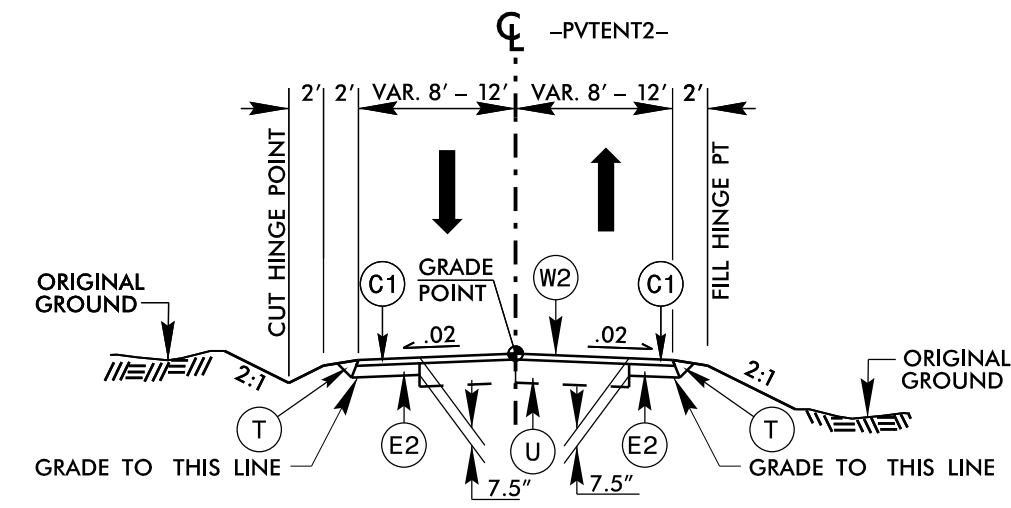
℄ -PVTENT2-

2' 2' VAR. 8' – 12' VAR. 8' – 12' 2'

CUT HINGE POINT

FILL HINGE PT

ORIGINAL GROUND

C1

GRADE POINT

W2

C1

ORIGINAL GROUND

.02

.02

2:1

2:1

T

E2

U

E2

T

GRADE TO THIS LINE

7.5"

7.5"

GRADE TO THIS LINE